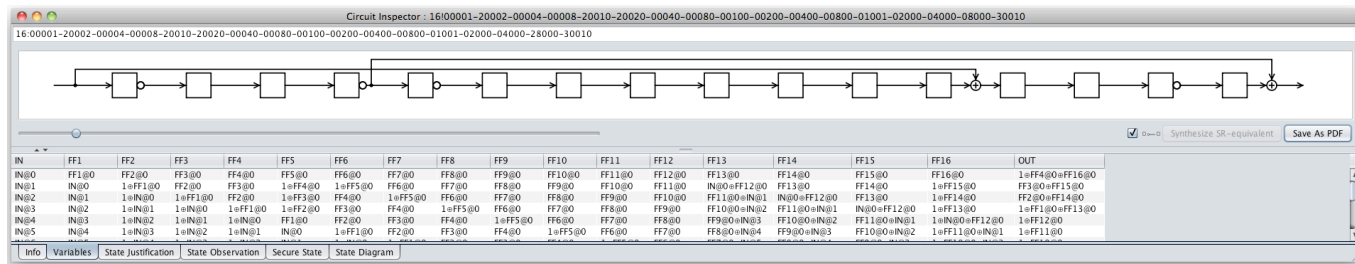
Circuit Inspector : 16!00001-20002-00004-00008-20010-20020-00040-00080-00100-00200-00400-00800-01001-02000-04000-08000-30010

16:00001-20002-00004-00008-20010-20020-00040-00080-00100-00200-00400-00800-01001-02000-04000-28000-30010

Synthesize SR-equivalent

Save As PDF

| IN | FF1 | FF2 | FF3 | FF4 | FF5 | FF6 | FF7 | FF8 | FF9 | FF10 | FF11 | FF12 | FF13 | FF14 | FF15 | FF16 | OUT |
|---|---|---|---|---|---|---|---|---|---|---|---|---|---|---|---|---|---|
| IN@0 | FF1@0 | FF2@0 | FF3@0 | FF4@0 | FF5@0 | FF6@0 | FF7@0 | FF8@0 | FF9@0 | FF10@0 | FF11@0 | FF12@0 | FF13@0 | FF14@0 | FF15@0 | FF16@0 | 1⊕FF4@0⊕FF16@0 |
| IN@1 | IN@0 | 1⊕FF1@0 | FF2@0 | FF3@0 | 1⊕FF4@0 | 1⊕FF5@0 | FF6@0 | FF7@0 | FF8@0 | FF9@0 | FF10@0 | FF11@0 | IN@0⊕FF12@0 | FF13@0 | FF14@0 | 1⊕FF15@0 | FF3@0⊕FF15@0 |
| IN@2 | IN@1 | 1⊕IN@0 | 1⊕FF1@0 | FF2@0 | 1⊕FF3@0 | 1⊕FF4@0 | 1⊕FF5@0 | FF6@0 | FF7@0 | FF8@0 | FF9@0 | FF10@0 | FF11@0⊕IN@1 | IN@0⊕FF12@0 | FF13@0 | 1⊕FF14@0 | FF2@0⊕FF14@0 |
| IN@3 | IN@2 | 1⊕IN@1 | 1⊕IN@0 | 1⊕FF1@0 | 1⊕FF2@0 | FF3@0 | FF4@0 | 1⊕FF5@0 | FF6@0 | FF7@0 | FF8@0 | FF9@0 | FF10@0⊕IN@2 | FF11@0⊕IN@1 | IN@0⊕FF12@0 | 1⊕FF13@0 | 1⊕FF1@0⊕FF13@0 |
| IN@4 | IN@3 | 1⊕IN@2 | 1⊕IN@1 | 1⊕IN@0 | FF1@0 | FF2@0 | FF3@0 | FF4@0 | 1⊕FF5@0 | FF6@0 | FF7@0 | FF8@0 | FF9@0⊕IN@3 | FF10@0⊕IN@2 | FF11@0⊕IN@1 | 1⊕IN@0⊕FF12@0 | 1⊕FF12@0 |
| IN@5 | IN@4 | 1⊕IN@3 | 1⊕IN@2 | 1⊕IN@1 | IN@0 | 1⊕FF1@0 | FF2@0 | FF3@0 | FF4@0 | 1⊕FF5@0 | FF6@0 | FF7@0 | FF8@0⊕IN@4 | FF9@0⊕IN@3 | FF10@0⊕IN@2 | 1⊕FF11@0⊕IN@1 | 1⊕FF11@0 |

Info | Variables | State Justification | State Observation | Secure State | State Diagram